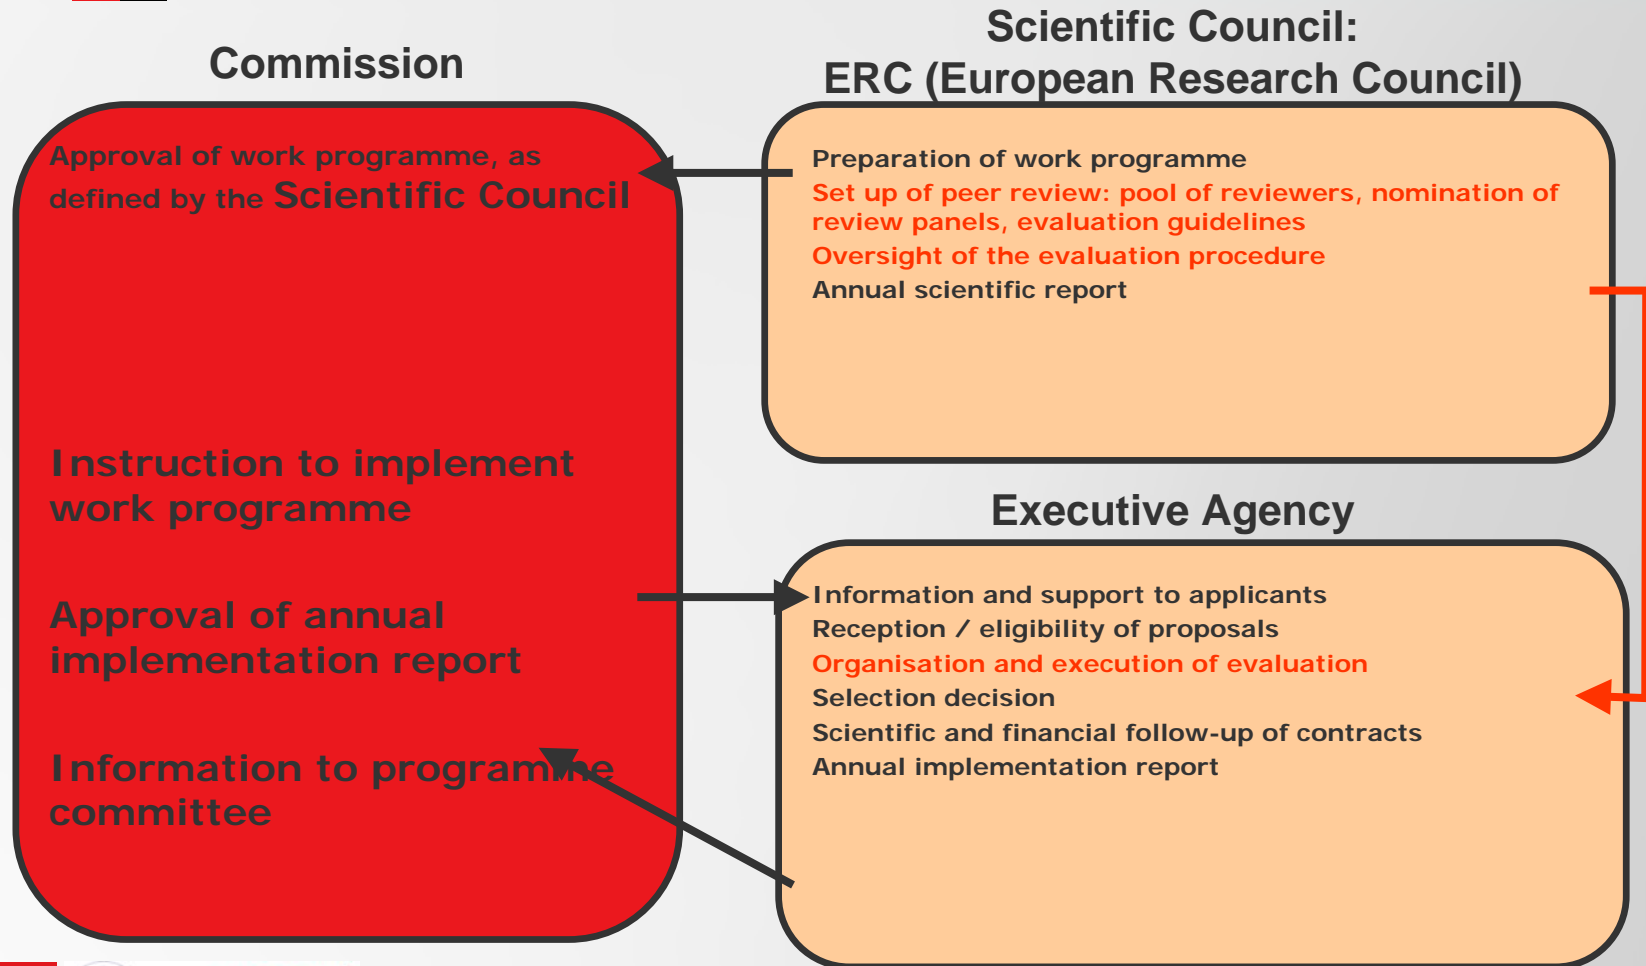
Commission

Approval of work programme, as defined by the Scientific Council

Instruction to implement work programme

Approval of annual implementation report

Information to programme committee

Scientific Council:
ERC (European Research Council)

Preparation of work programme
Set up of peer review: pool of reviewers, nomination of review panels, evaluation guidelines
Oversight of the evaluation procedure
Annual scientific report

Executive Agency

Information and support to applicants
Reception / eligibility of proposals
Organisation and execution of evaluation
Selection decision
Scientific and financial follow-up of contracts
Annual implementation report